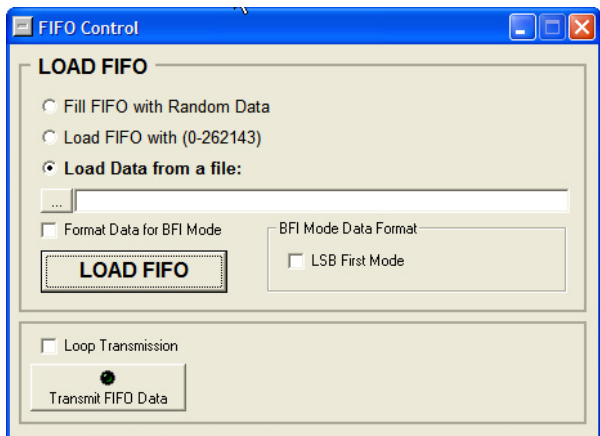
FIFO Control

LOAD FIFO

Fill FIFO with Random Data

Load FIFO with (0-262143)

Load Data from a file:

...

Format Data for BFI Mode

BFI Mode Data Format

LSB First Mode

LOAD FIFO

Loop Transmission

Transmit FIFO Data